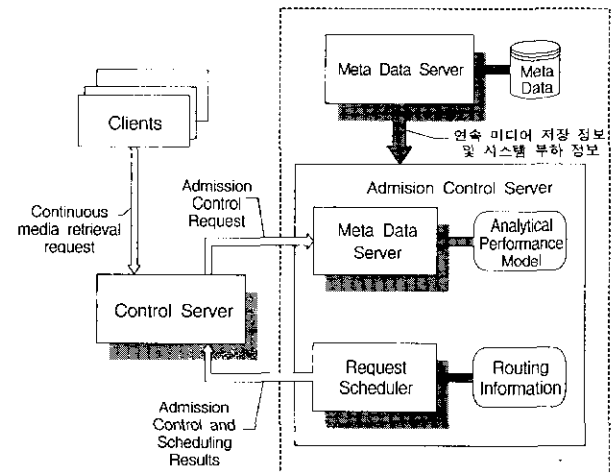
Meta Data Server

Meta Data

Clients

연속 미디어 저장 정보 및 시스템 부하 정보

Admission Control Request

Admision Control Server

Continuous media retrieval request

Meta Data Server

Analytical Performance Model

Control Server

Request Scheduler

Routing Information

Admission Control and Scheduling Results